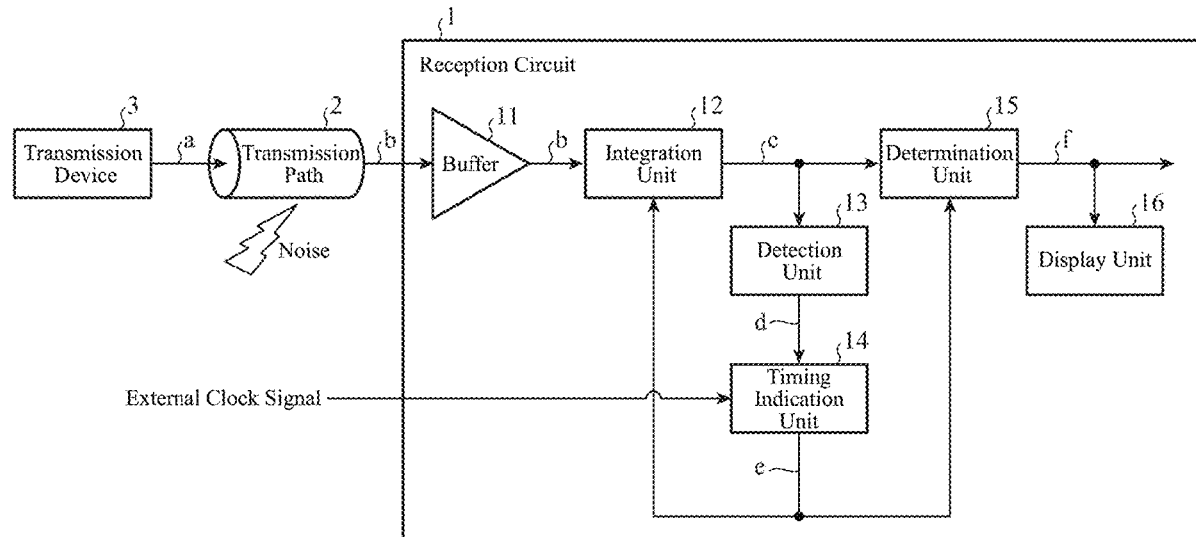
1

Reception Circuit

3

Transmission Device

a

2

Transmission Path

b

Noise

11

Buffer

b

12

Integration Unit

c

13

Detection Unit

d

14

Timing Indication Unit

e

External Clock Signal

15

Determination Unit

f

16

Display Unit